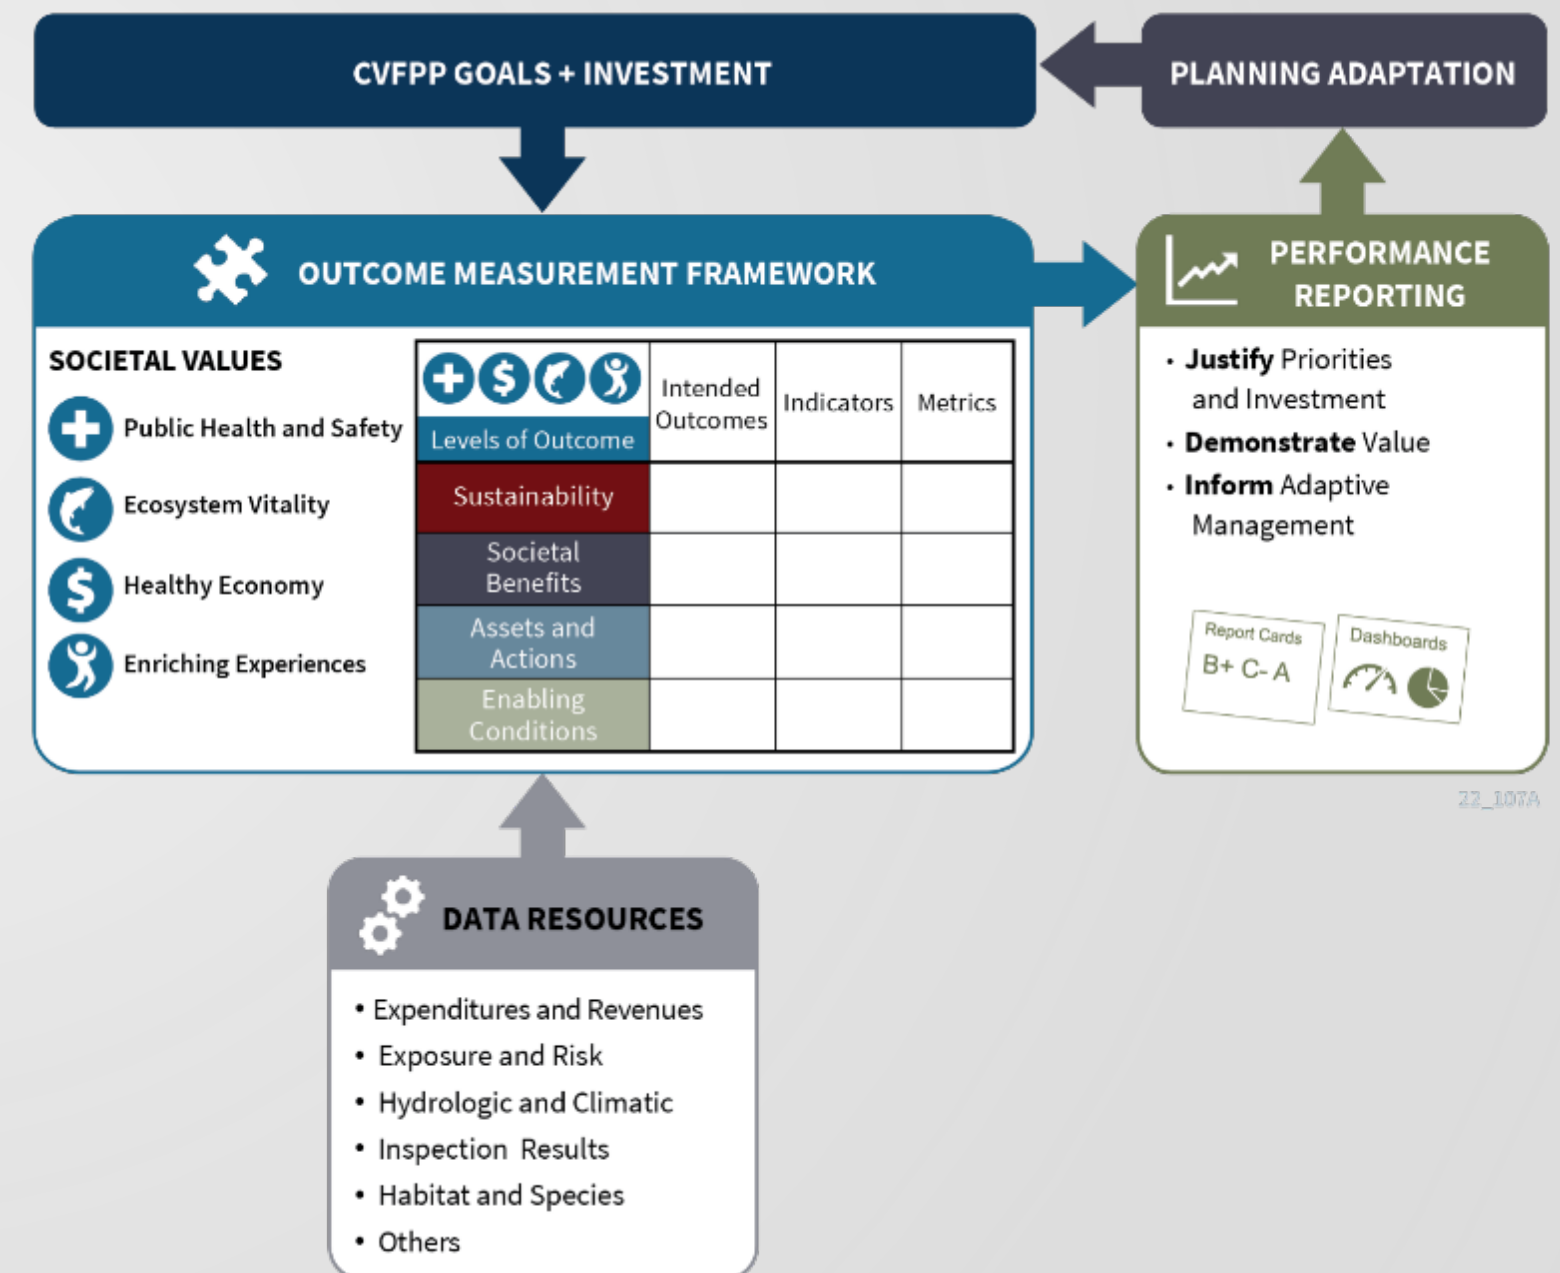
CVFPP GOALS + INVESTMENT

PLANNING ADAPTATION

OUTCOME MEASUREMENT FRAMEWORK

SOCIETAL VALUES

Public Health and Safety

Ecosystem Vitality

Healthy Economy

Enriching Experiences

| Levels of Outcome | Intended Outcomes | Indicators | Metrics |
|---|---|---|---|
| Sustainability | | | |
| Societal Benefits | | | |
| Assets and Actions | | | |
| Enabling Conditions | | | |

PERFORMANCE REPORTING

• **Justify** Priorities and Investment
• **Demonstrate** Value
• **Inform** Adaptive Management

Report Cards
B+ C- A

Dashboards

22_107A

DATA RESOURCES

• Expenditures and Revenues
• Exposure and Risk
• Hydrologic and Climatic
• Inspection Results
• Habitat and Species
• Others